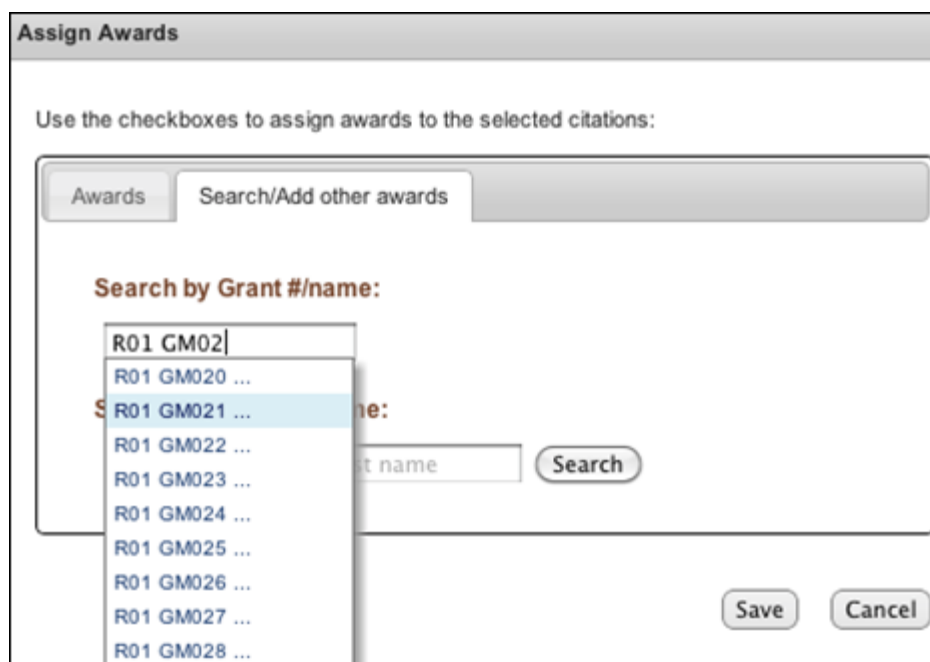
Assign Awards

Use the checkboxes to assign awards to the selected citations:

Awards | Search/Add other awards

Search by Grant #/name:

R01 GM02

R01 GM020 ...
R01 GM021 ...
R01 GM022 ...
R01 GM023 ...
R01 GM024 ...
R01 GM025 ...
R01 GM026 ...
R01 GM027 ...
R01 GM028 ...

S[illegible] ne:

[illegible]t name

Search

Save Cancel